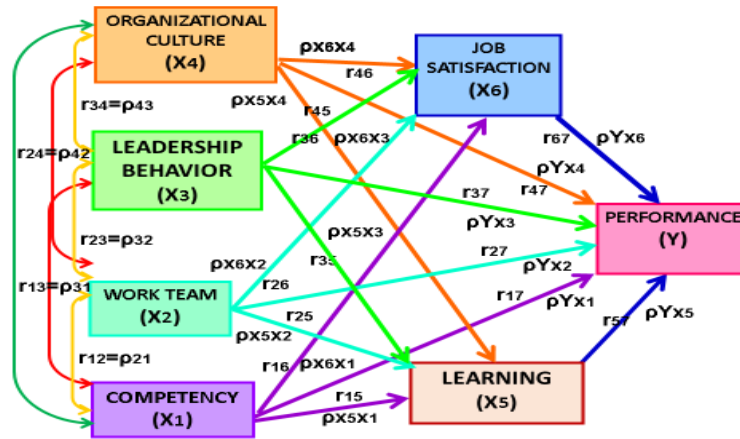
ORGANIZATIONAL CULTURE
(X4)

JOB SATISFACTION
(X6)

LEADERSHIP BEHAVIOR
(X3)

PERFORMANCE
(Y)

WORK TEAM
(X2)

LEARNING
(X5)

COMPETENCY
(X1)

ρX6X4
r46
ρX5X4
r45
r34=ρ43
r36
ρX6X3
r24=ρ42
r67
ρYX6
ρYX4
r37
r47
ρYX3
ρX5X3
r23=ρ32
ρX6X2
r35
r27
ρYX2
r26
r13=ρ31
r17
ρYX1
r25
r57
ρYX5
ρX5X2
r12=ρ21
r16
ρX6X1
r15
ρX5X1